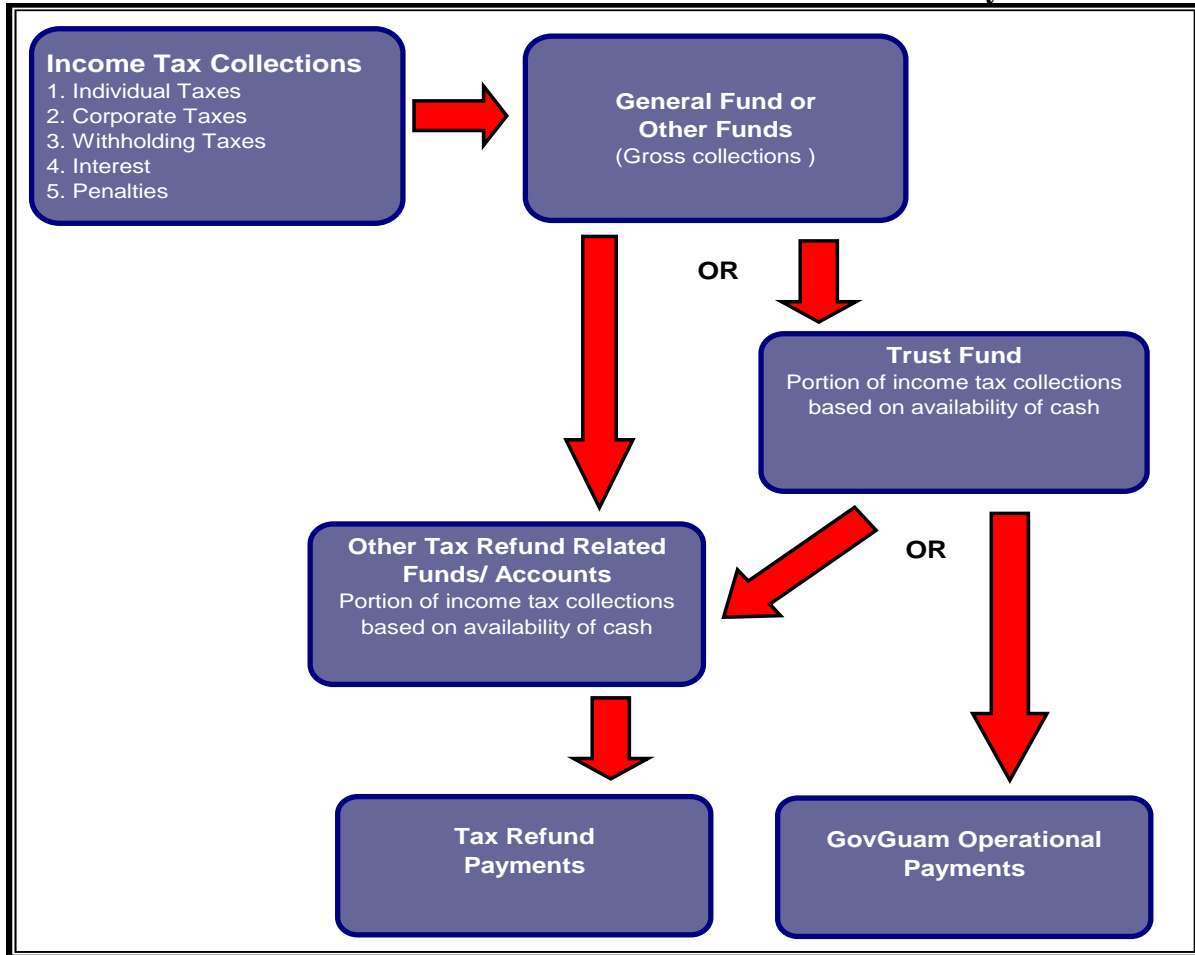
Income Tax Collections
1. Individual Taxes
2. Corporate Taxes
3. Withholding Taxes
4. Interest
5. Penalties

General Fund or Other Funds
(Gross collections )

OR

Trust Fund
Portion of income tax collections based on availability of cash

Other Tax Refund Related Funds/ Accounts
Portion of income tax collections based on availability of cash

OR

Tax Refund Payments

GovGuam Operational Payments